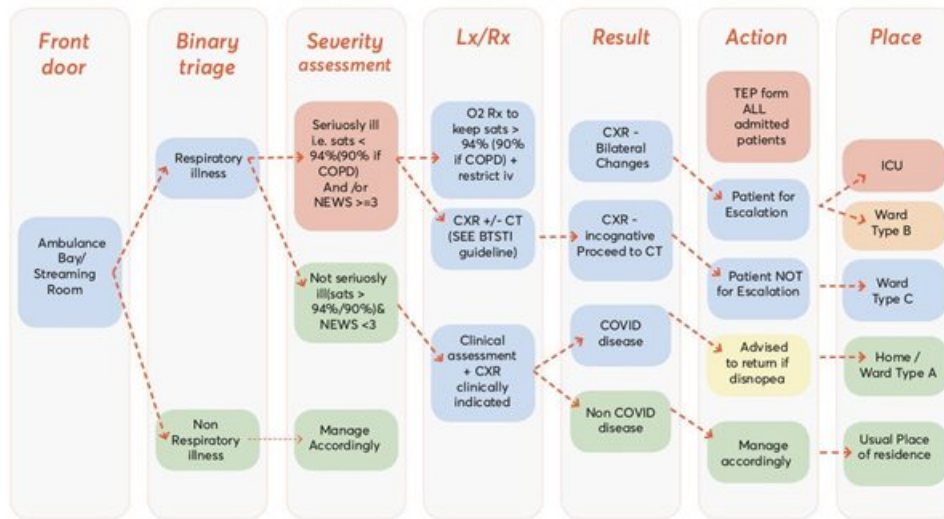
Front door

Ambulance Bay/ Streaming Room

Binary triage

Respiratory illness

Non Respiratory illness

Severity assessment

Seriuosly ill i.e. sats < 94%(90% if COPD) And /or NEWS >=3

Not seriuosly ill(sats > 94%/90%)& NEWS <3

Manage Accordingly

Lx/Rx

O2 Rx to keep sats > 94% (90% if COPD) + restrict iv

CXR +/- CT (SEE BTSTI guideline)

Clinical assessment + CXR clinically indicated

Result

CXR - Bilateral Changes

CXR - incognative Proceed to CT

COVID disease

Non COVID disease

Action

TEP form ALL admitted patients

Patient for Escalation

Patient NOT for Escalation

Advised to return if disnopea

Manage accordingly

Place

ICU

Ward Type B

Ward Type C

Home / Ward Type A

Usual Place of residence